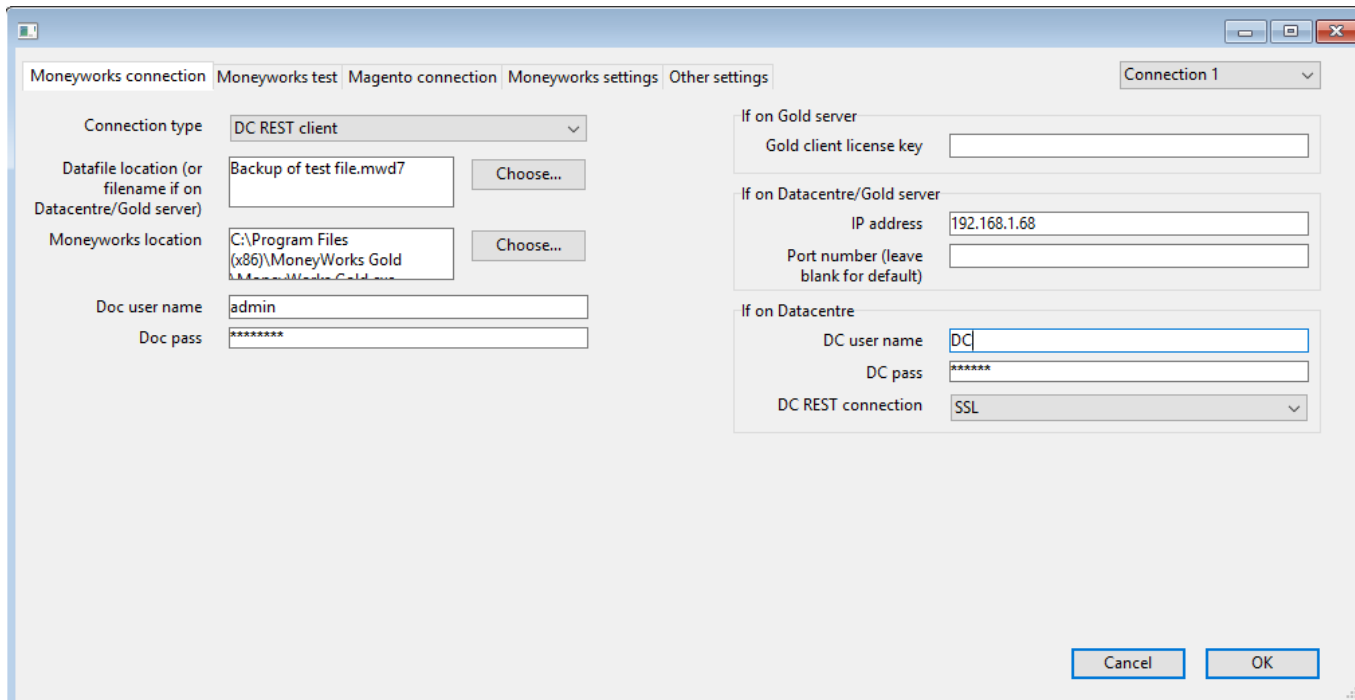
Moneyworks connection | Moneyworks test | Magento connection | Moneyworks settings | Other settings

Connection 1

Connection type DC REST client

Datafile location (or filename if on Datacentre/Gold server) Backup of test file.mwd7 Choose...

Moneyworks location C:\Program Files (x86)\MoneyWorks Gold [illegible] Choose...

Doc user name admin

Doc pass ********

If on Gold server

Gold client license key

If on Datacentre/Gold server

IP address 192.168.1.68

Port number (leave blank for default)

If on Datacentre

DC user name DC

DC pass ******

DC REST connection SSL

Cancel OK